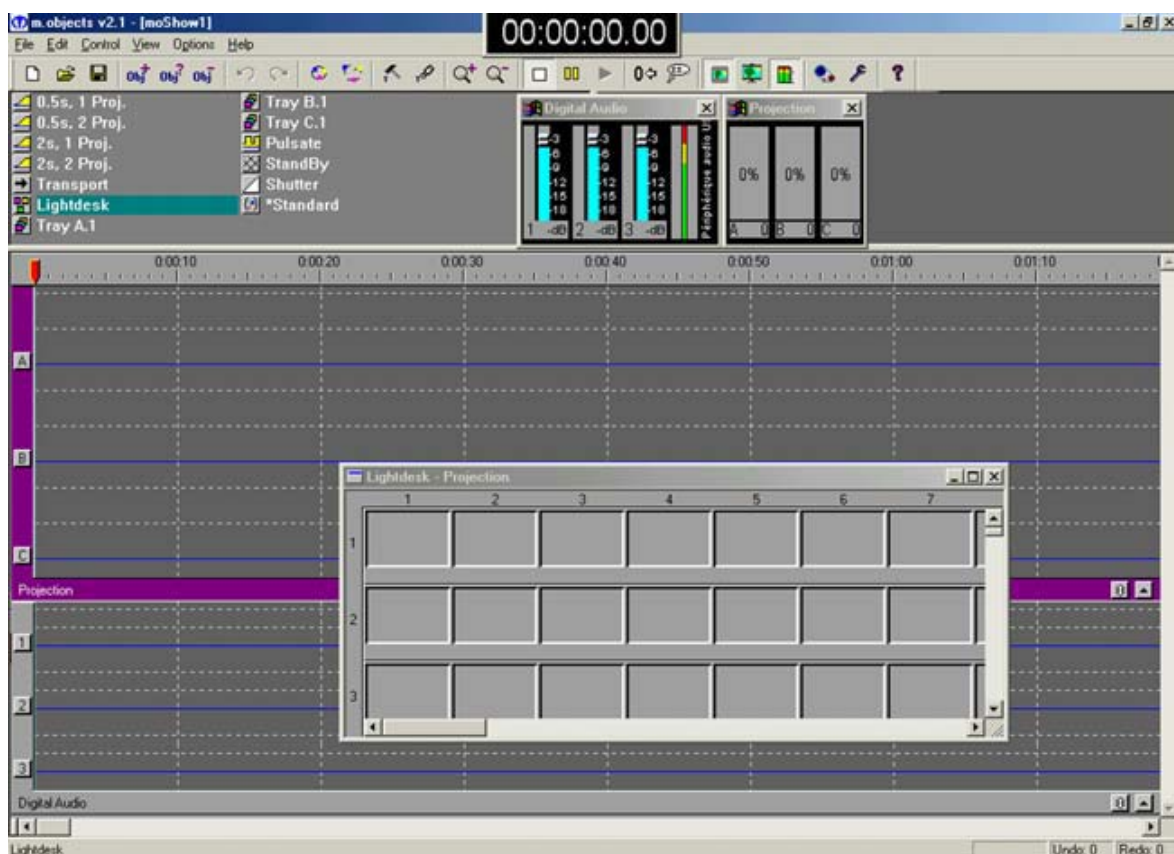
m.objects v2.1 - [moShow1]
00:00:00.00
File Edit Control View Options Help

0.5s, 1 Proj.
0.5s, 2 Proj.
2s, 1 Proj.
2s, 2 Proj.
Transport
Lightdesk
Tray A.1
Tray B.1
Tray C.1
Pulsate
StandBy
Shutter
*Standard

Digital Audio
-3
-6
-9
-12
-15
-18
1 -dB 2 -dB 3 -dB
Périphérique audio U

Projection
0% 0% 0%
A 0 B 0 C 0

0:00:10 0:00:20 0:00:30 0:00:40 0:00:50 0:01:00 0:01:10

A
B
C
Projection
1
2
3
Digital Audio

Lightdesk - Projection
1 2 3 4 5 6 7
1
2
3

Lightdesk
Undo: 0 Redo: 0